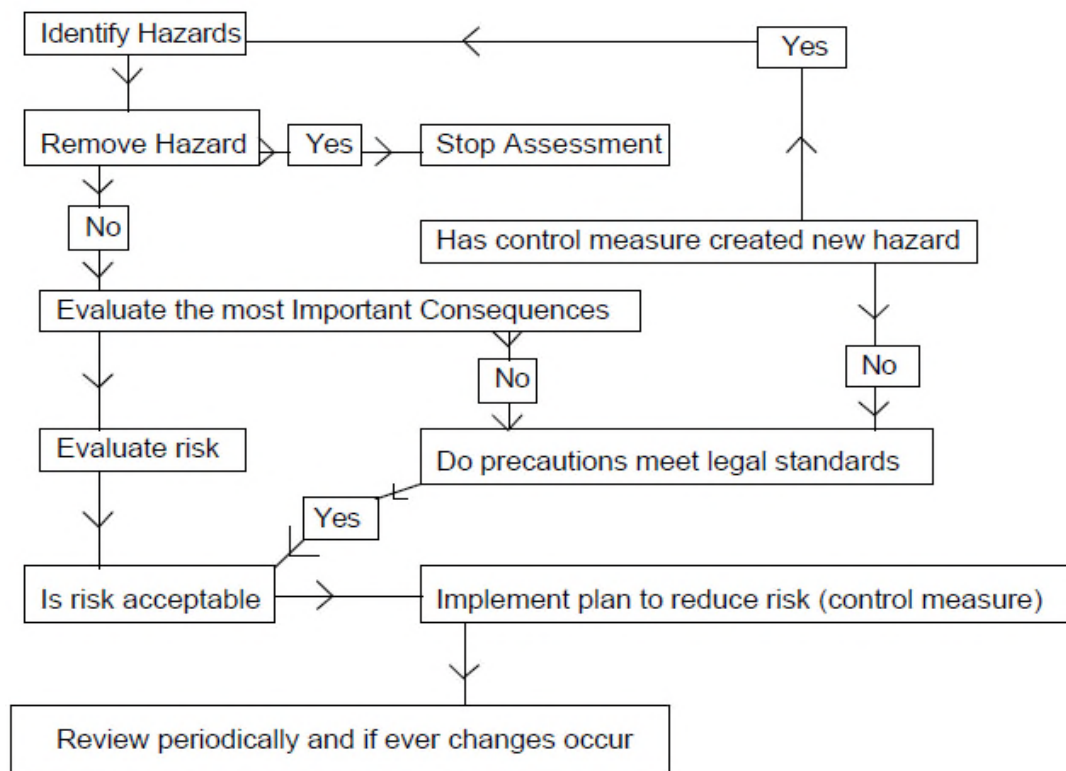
Identify Hazards

Yes

Remove Hazard

Yes

Stop Assessment

No

Has control measure created new hazard

Evaluate the most Important Consequences

No

No

Evaluate risk

Do precautions meet legal standards

Yes

Is risk acceptable

Implement plan to reduce risk (control measure)

Review periodically and if ever changes occur